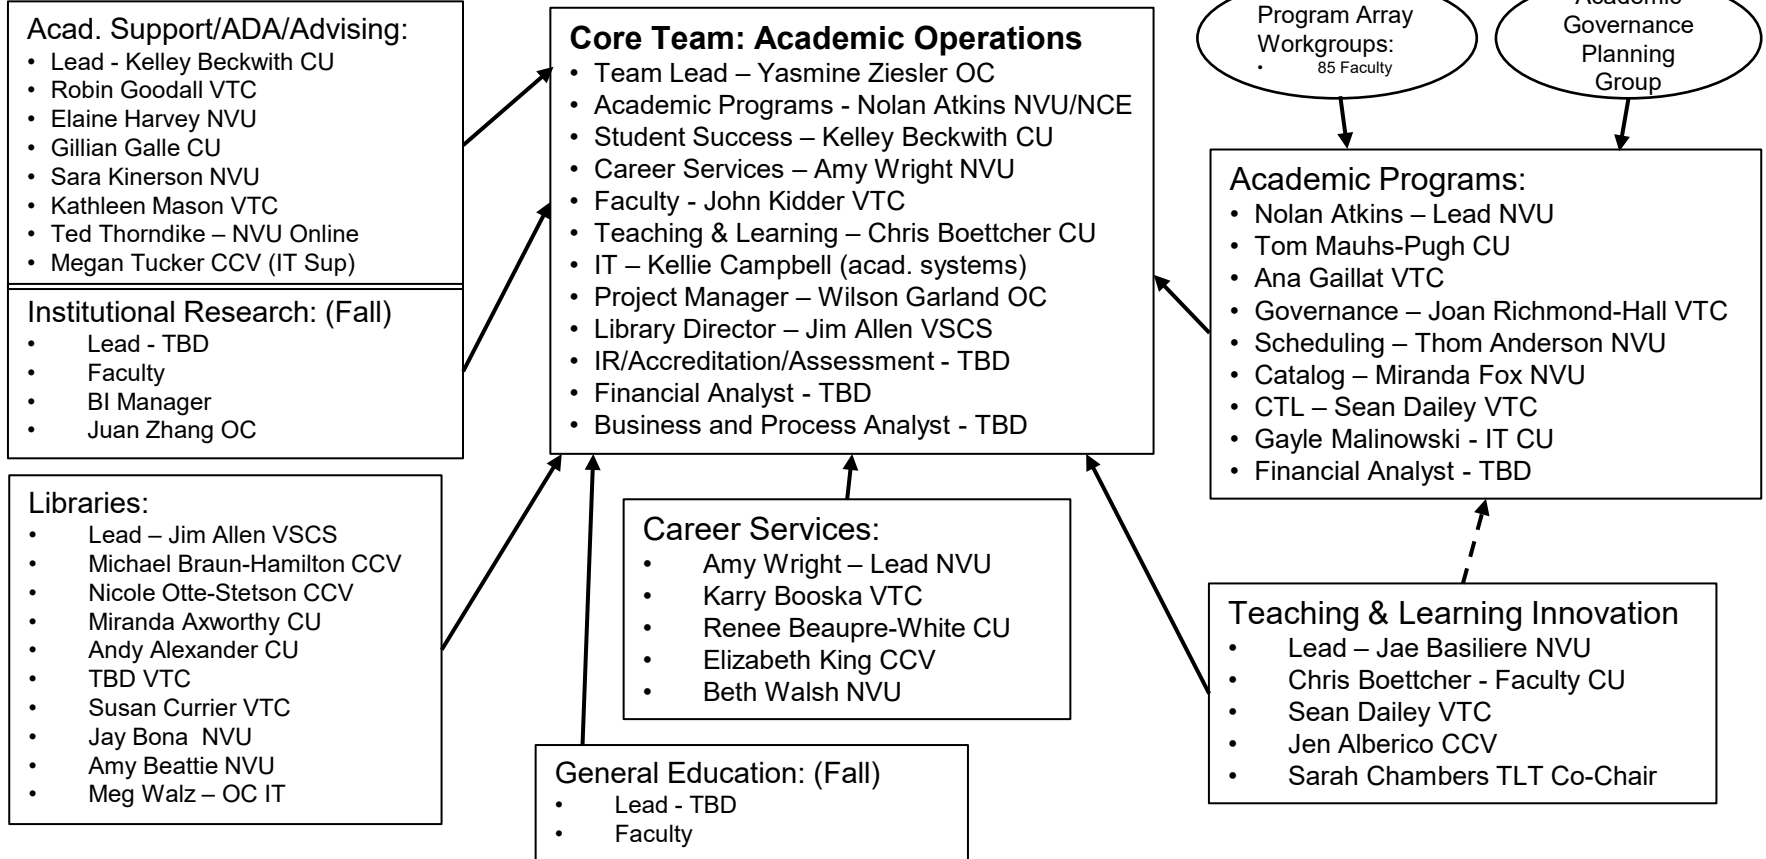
Acad. Support/ADA/Advising:
- Lead - Kelley Beckwith CU
- Robin Goodall VTC
- Elaine Harvey NVU
- Gillian Galle CU
- Sara Kinerson NVU
- Kathleen Mason VTC
- Ted Thorndike – NVU Online
- Megan Tucker CCV (IT Sup)

Institutional Research: (Fall)
- Lead - TBD
- Faculty
- BI Manager
- Juan Zhang OC

Libraries:
- Lead – Jim Allen VSCS
- Michael Braun-Hamilton CCV
- Nicole Otte-Stetson CCV
- Miranda Axworthy CU
- Andy Alexander CU
- TBD VTC
- Susan Currier VTC
- Jay Bona NVU
- Amy Beattie NVU
- Meg Walz – OC IT

Core Team: Academic Operations
- Team Lead – Yasmine Ziesler OC
- Academic Programs - Nolan Atkins NVU/NCE
- Student Success – Kelley Beckwith CU
- Career Services – Amy Wright NVU
- Faculty - John Kidder VTC
- Teaching & Learning – Chris Boettcher CU
- IT – Kellie Campbell (acad. systems)
- Project Manager – Wilson Garland OC
- Library Director – Jim Allen VSCS
- IR/Accreditation/Assessment - TBD
- Financial Analyst - TBD
- Business and Process Analyst - TBD

Career Services:
- Amy Wright – Lead NVU
- Karry Booska VTC
- Renee Beaupre-White CU
- Elizabeth King CCV
- Beth Walsh NVU

General Education: (Fall)
- Lead - TBD
- Faculty

Program Array Workgroups:
- 85 Faculty

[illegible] Governance Planning Group

Academic Programs:
- Nolan Atkins – Lead NVU
- Tom Mauhs-Pugh CU
- Ana Gaillat VTC
- Governance – Joan Richmond-Hall VTC
- Scheduling – Thom Anderson NVU
- Catalog – Miranda Fox NVU
- CTL – Sean Dailey VTC
- Gayle Malinowski - IT CU
- Financial Analyst - TBD

Teaching & Learning Innovation
- Lead – Jae Basiliere NVU
- Chris Boettcher - Faculty CU
- Sean Dailey VTC
- Jen Alberico CCV
- Sarah Chambers TLT Co-Chair